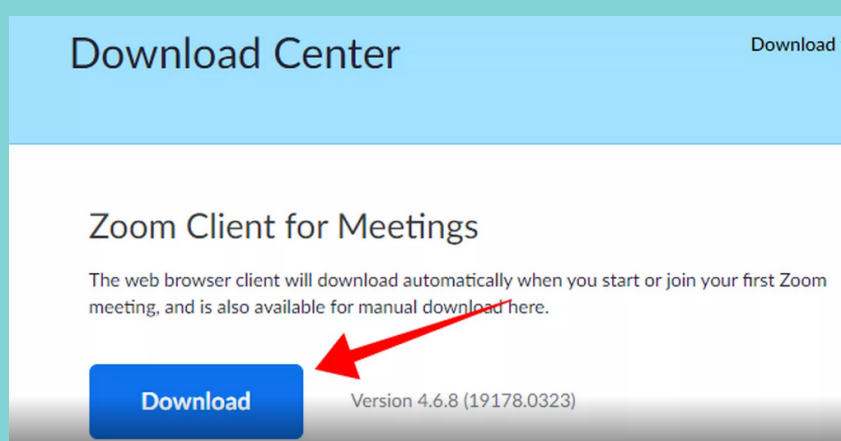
Download Center

Download

Zoom Client for Meetings

The web browser client will download automatically when you start or join your first Zoom meeting, and is also available for manual download here.

Download

Version 4.6.8 (19178.0323)